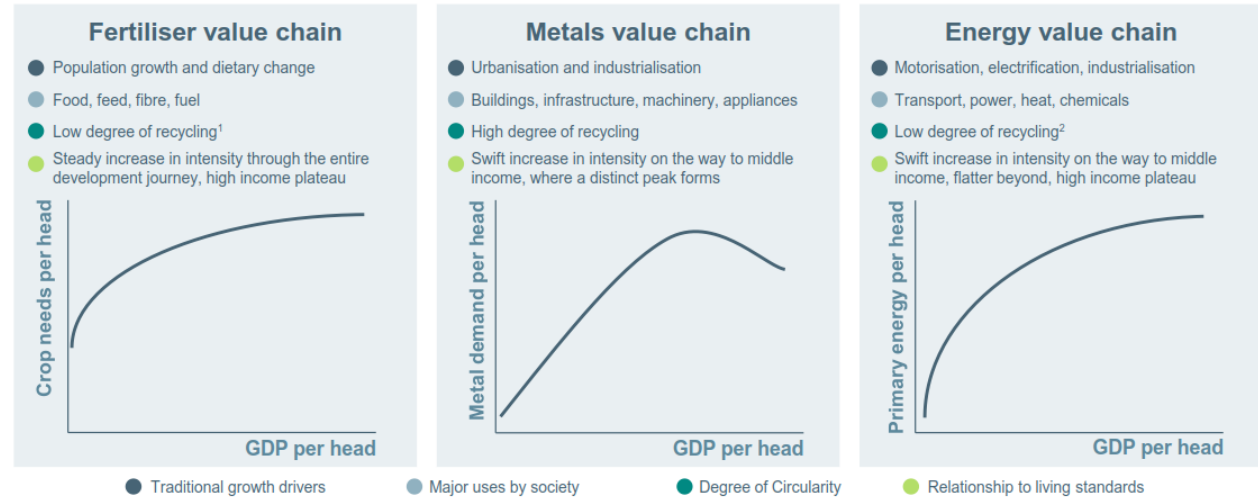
Fertiliser value chain

Population growth and dietary change

Food, feed, fibre, fuel

Low degree of recycling$^1$

Steady increase in intensity through the entire development journey, high income plateau

Crop needs per head

GDP per head

Metals value chain

Urbanisation and industrialisation

Buildings, infrastructure, machinery, appliances

High degree of recycling

Swift increase in intensity on the way to middle income, where a distinct peak forms

Metal demand per head

GDP per head

Energy value chain

Motorisation, electrification, industrialisation

Transport, power, heat, chemicals

Low degree of recycling$^2$

Swift increase in intensity on the way to middle income, flatter beyond, high income plateau

Primary energy per head

GDP per head

Traditional growth drivers

Major uses by society

Degree of Circularity

Relationship to living standards